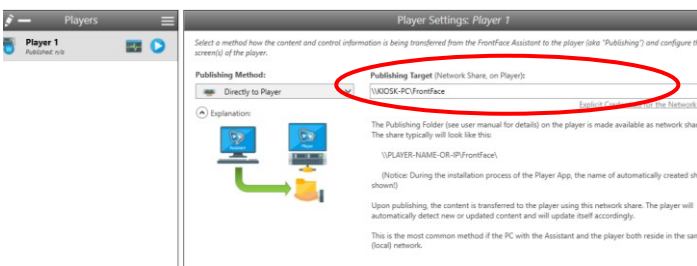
Players

Player 1
Published: n/a

Player Settings: Player 1

Select a method how the content and control information is being transferred from the FrontFace Assistant to the player (aka "Publishing") and configure the screen(s) of the player.

Publishing Method:

Directly to Player

Publishing Target (Network Share, on Player):

\\KIOSK-PC\FrontFace

Explicit Cr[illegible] the Network

Explanation:

The Publishing Folder (see user manual for details) on the player is made available as network share. The share typically will look like this:

\\PLAYER-NAME-OR-IP\FrontFace\

(Notice: During the installation process of the Player App, the name of automatically created sh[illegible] shown!)

Upon publishing, the content is transferred to the player using this network share. The player will automatically detect new or updated content and will update itself accordingly.

This is the most common method if the PC with the Assistant and the player both reside in the sa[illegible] (local) network.